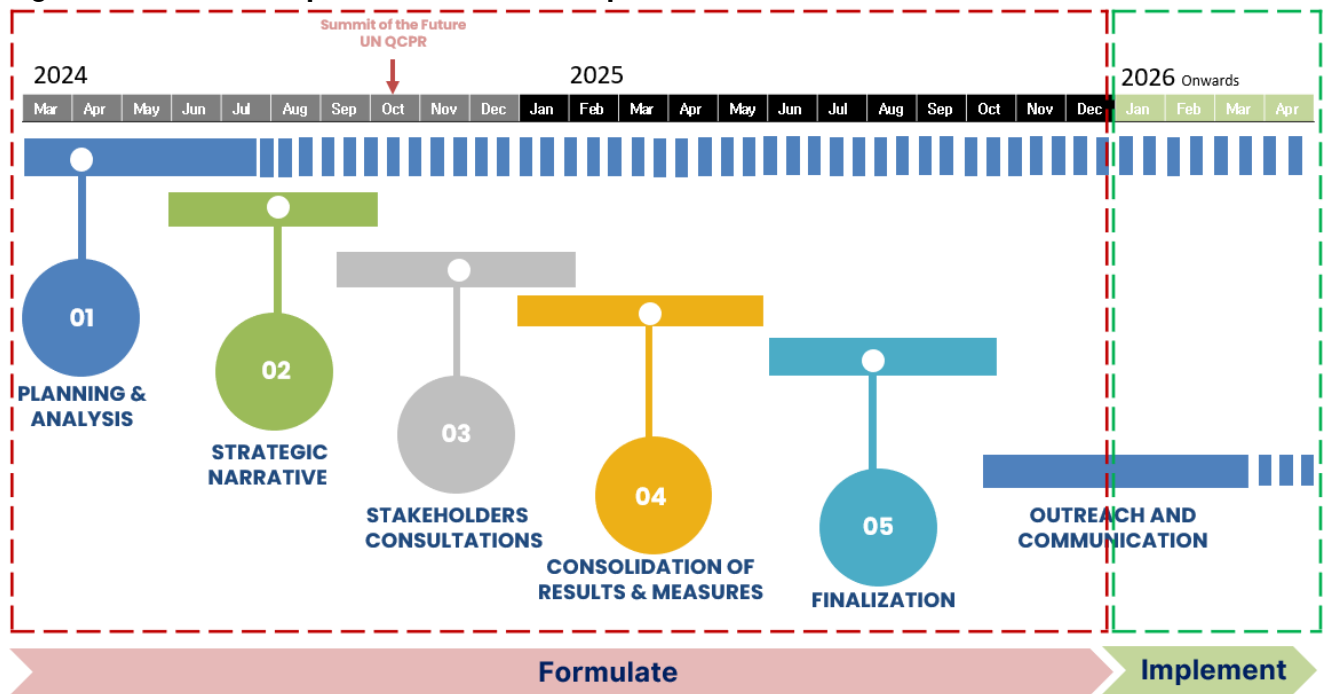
Summit of the Future
UN QCPR

2024

2025

2026 Onwards

| Mar | Apr | May | Jun | Jul | Aug | Sep | Oct | Nov | Dec | Jan | Feb | Mar | Apr | May | Jun | Jul | Aug | Sep | Oct | Nov | Dec | Jan | Feb | Mar | Apr |
|---|---|---|---|---|---|---|---|---|---|---|---|---|---|---|---|---|---|---|---|---|---|---|---|---|---|

01
PLANNING & ANALYSIS

02
STRATEGIC NARRATIVE

03
STAKEHOLDERS CONSULTATIONS

04
CONSOLIDATION OF RESULTS & MEASURES

05
FINALIZATION

OUTREACH AND COMMUNICATION

Formulate

Implement